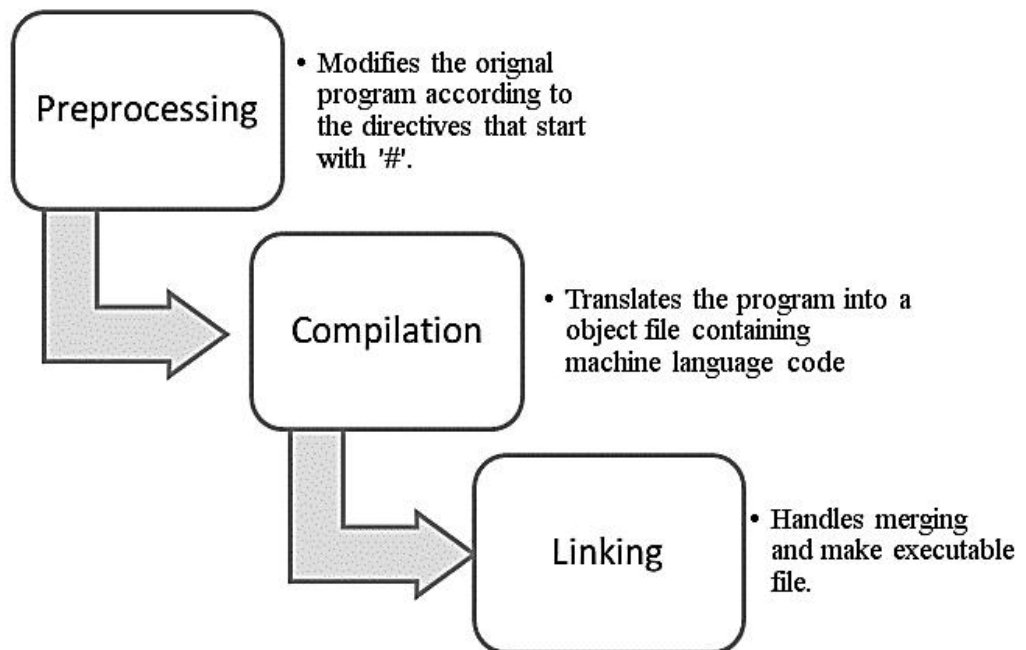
Preprocessing

• Modifies the orignal program according to the directives that start with '#'.

Compilation

• Translates the program into a object file containing machine language code

Linking

• Handles merging and make executable file.